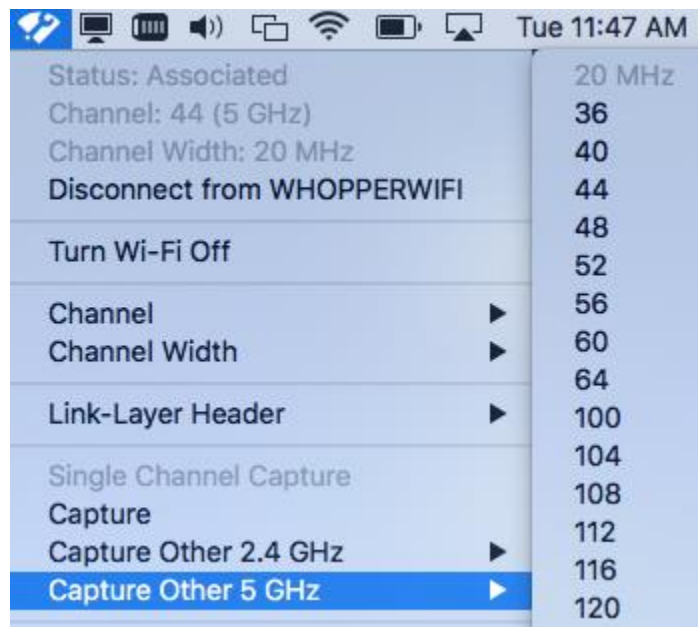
Tue 11:47 AM

Status: Associated
Channel: 44 (5 GHz)
Channel Width: 20 MHz
Disconnect from WHOPPERWIFI

Turn Wi-Fi Off

Channel
Channel Width

Link-Layer Header

Single Channel Capture
Capture
Capture Other 2.4 GHz
Capture Other 5 GHz

20 MHz
36
40
44
48
52
56
60
64
100
104
108
112
116
120